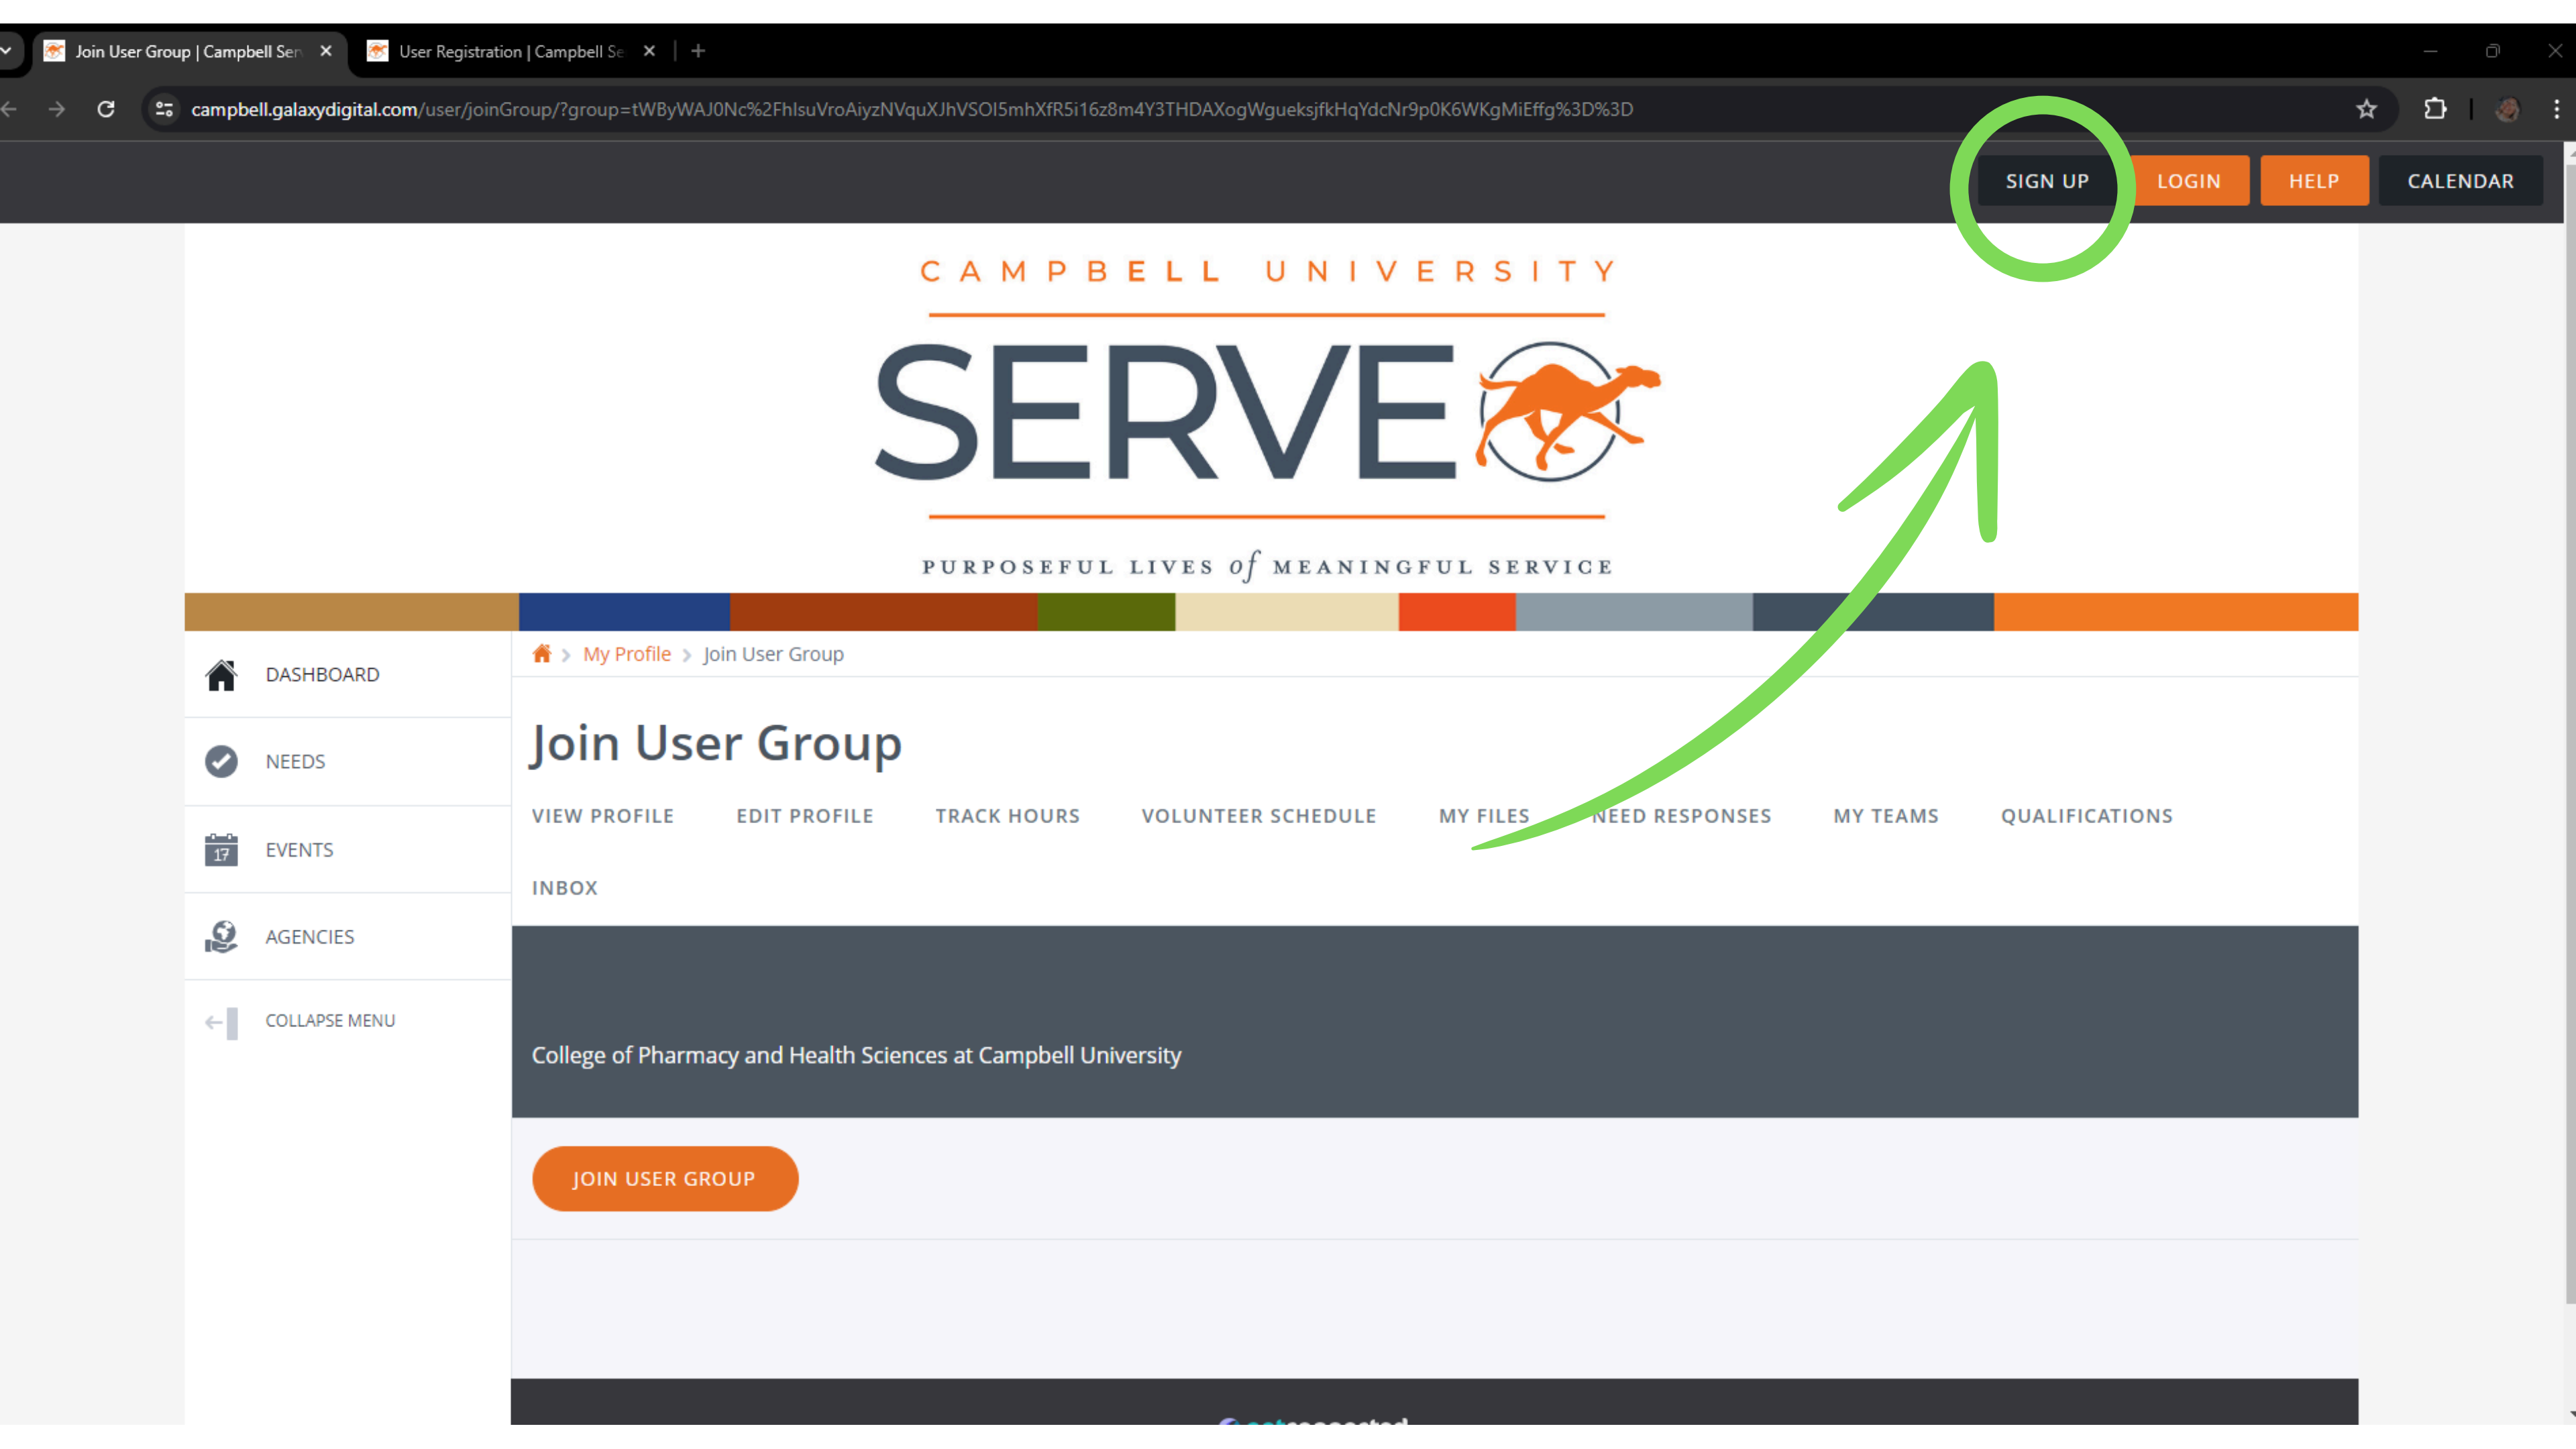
Join User Group | Campbell Ser ×
User Registration | Campbell Se ×
+

campbell.galaxydigital.com/user/joinGroup/?group=tWByWAJ0Nc%2FhIsuVroAiyzNVquXJhVSOI5mhXfR5i16z8m4Y3THDAXogWgueksjfkHqYdcNr9p0K6WKgMiEffg%3D%3D

SIGN UP
LOGIN
HELP
CALENDAR

CAMPBELL UNIVERSITY
SERVE
PURPOSEFUL LIVES of MEANINGFUL SERVICE

DASHBOARD
NEEDS
17
EVENTS
AGENCIES
COLLAPSE MENU

My Profile > Join User Group

Join User Group

VIEW PROFILE
EDIT PROFILE
TRACK HOURS
VOLUNTEER SCHEDULE
MY FILES
NEED RESPONSES
MY TEAMS
QUALIFICATIONS
INBOX

College of Pharmacy and Health Sciences at Campbell University

JOIN USER GROUP

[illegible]